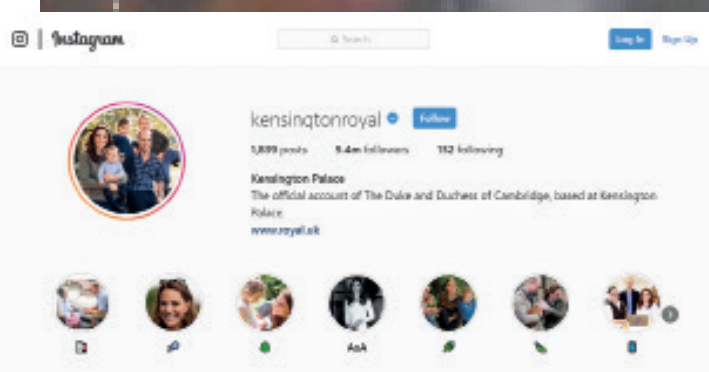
Instagram

Search

Log In Sign Up

kensingtonroyal Follow

1,899 posts 9.4m followers 112 following

Kensington Palace
The official account of The Duke and Duchess of Cambridge, based at Kensington Palace.
www.royal.uk

AoA